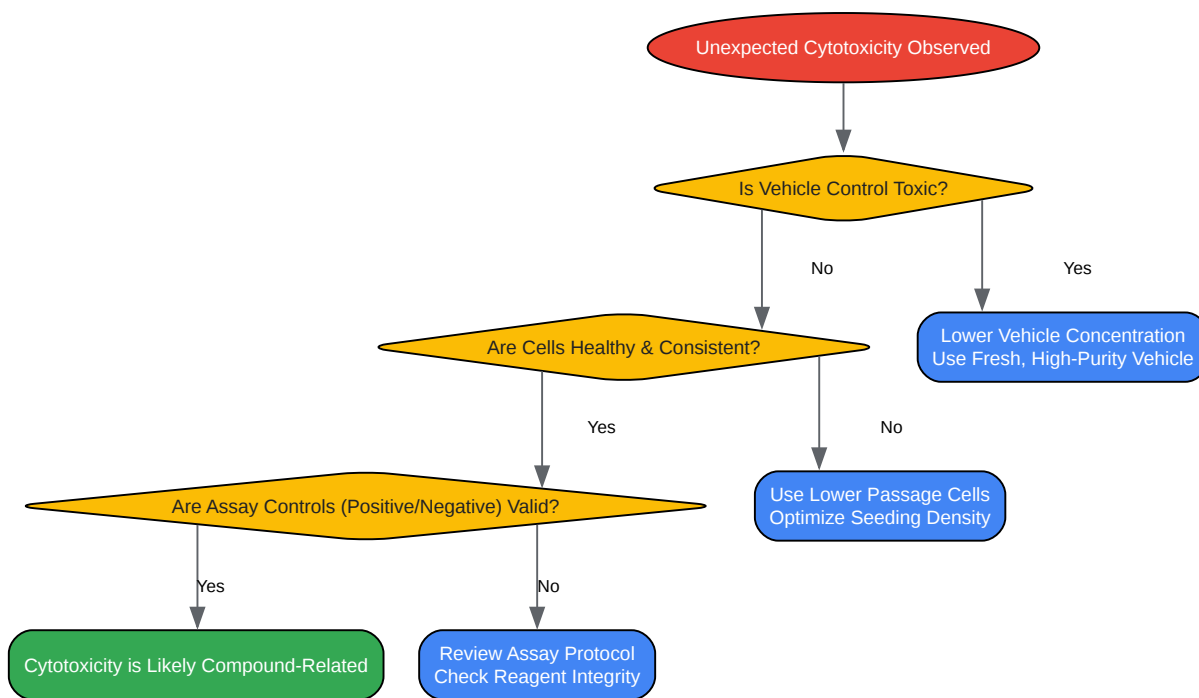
Unexpected Cytotoxicity Observed

Is Vehicle Control Toxic?

No

Yes

Are Cells Healthy & Consistent?

Lower Vehicle Concentration
Use Fresh, High-Purity Vehicle

Yes

No

Are Assay Controls (Positive/Negative) Valid?

Use Lower Passage Cells
Optimize Seeding Density

Yes

No

Cytotoxicity is Likely Compound-Related

Review Assay Protocol
Check Reagent Integrity